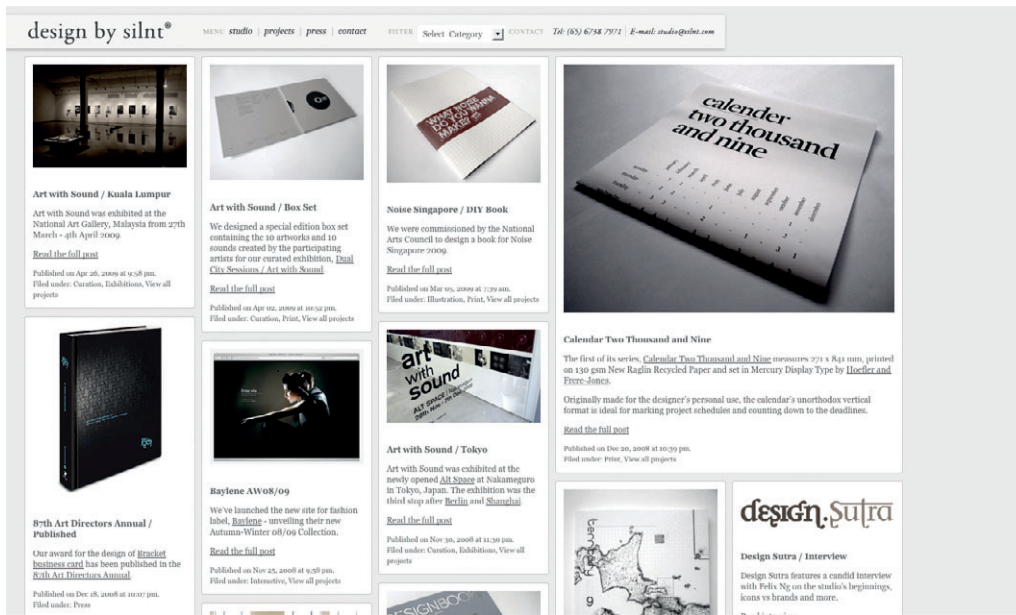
design by silnt®

MENU studio | projects | press | contact FILTER Select Category CONTACT Tel: (65) 6738 7971 | E-mail: studio@silnt.com

Art with Sound / Kuala Lumpur

Art with Sound was exhibited at the National Art Gallery, Malaysia from 27th March - 4th April 2009.

Read the full post

Published on Apr 26, 2009 at 9:58 pm. Filed under: Curation, Exhibitions, View all projects

87th Art Directors Annual / Published

Our award for the design of Bracket business card has been published in the 87th Art Directors Annual.

Published on Dec 18, 2008 at 10:07 pm. Filed under: Press

Art with Sound / Box Set

We designed a special edition box set containing the 10 artworks and 10 sounds created by the participating artists for our curated exhibition, Dual City Sessions / Art with Sound.

Read the full post

Published on Apr 02, 2009 at 10:52 pm. Filed under: Curation, Print, View all projects

Baylene AW08/09

We've launched the new site for fashion label, Baylene - unveiling their new Autumn-Winter 08/09 Collection.

Read the full post

Published on Nov 25, 2008 at 9:58 pm. Filed under: Interactive, View all projects

Noise Singapore / DIY Book

We were commissioned by the National Arts Council to design a book for Noise Singapore 2009.

Read the full post

Published on Mar 03, 2009 at 7:39 am. Filed under: Illustration, Print, View all projects

art with sound

Art with Sound / Tokyo

Art with Sound was exhibited at the newly opened Alt Space at Nakameguro in Tokyo, Japan. The exhibition was the third stop after Berlin and Shanghai.

Read the full post

Published on Nov 30, 2008 at 11:30 pm. Filed under: Curation, Exhibitions, View all projects

calender two thousand and nine

Calendar Two Thousand and Nine

The first of its series, Calendar Two Thousand and Nine measures 271 x 841 mm, printed on 130 gsm New Raglin Recycled Paper and set in Mercury Display Type by Hoefler and Frere-Jones.

Originally made for the designer's personal use, the calendar's unorthodox vertical format is ideal for marking project schedules and counting down to the deadlines.

Read the full post

Published on Dec 20, 2008 at 10:39 pm. Filed under: Print, View all projects

design.Sutra

Design Sutra / Interview

Design Sutra features a candid interview with Felix Ng on the studio's beginnings, icons vs brands and more.